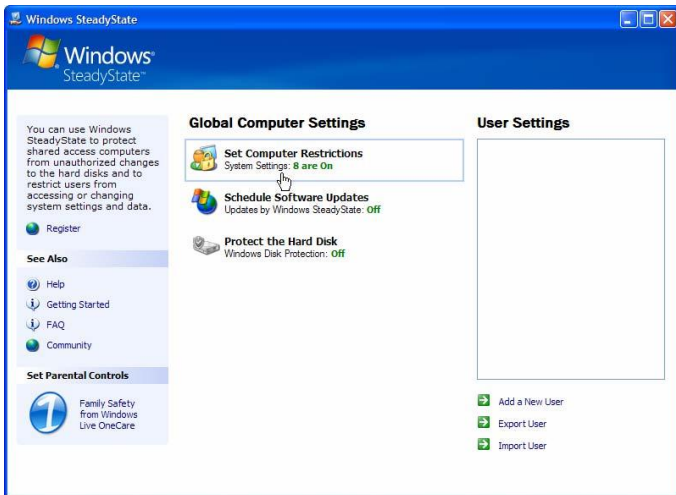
Windows SteadyState

Windows SteadyState

You can use Windows SteadyState to protect shared access computers from unauthorized changes to the hard disks and to restrict users from accessing or changing system settings and data.

Register

See Also

Help

Getting Started

FAQ

Community

Set Parental Controls

Family Safety from Windows Live OneCare

Global Computer Settings

Set Computer Restrictions
System Settings: 8 are On

Schedule Software Updates
Updates by Windows SteadyState: Off

Protect the Hard Disk
Windows Disk Protection: Off

User Settings

Add a New User

Export User

Import User